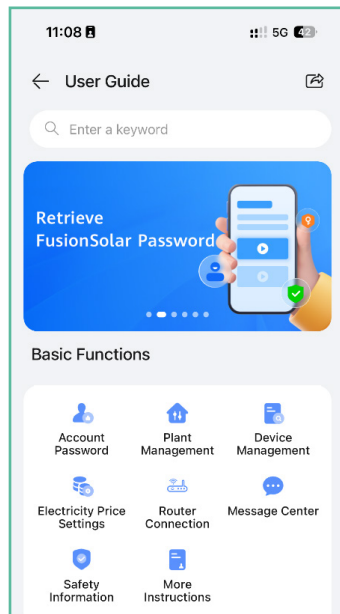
11:08

5G 42

User Guide

Enter a keyword

Retrieve FusionSolar Password

Basic Functions

Account Password

Plant Management

Device Management

Electricity Price Settings

Router Connection

Message Center

Safety Information

More Instructions